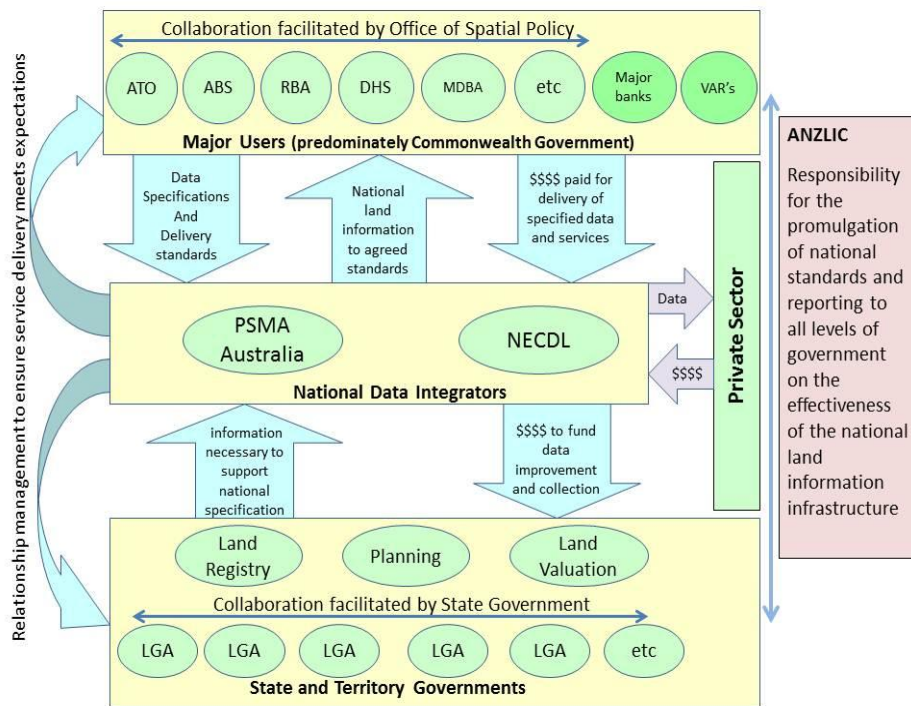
Relationship management to ensure service delivery meets expectations

Collaboration facilitated by Office of Spatial Policy

ATO
ABS
RBA
DHS
MDBA
etc
Major banks
VAR's

Major Users (predominately Commonwealth Government)

Data Specifications And Delivery standards

National land information to agreed standards

$$$$ paid for delivery of specified data and services

Private Sector

Data

$$$$

PSMA Australia

NECDL

National Data Integrators

information necessary to support national specification

$$$$ to fund data improvement and collection

Land Registry
Planning
Land Valuation

Collaboration facilitated by State Government

LGA
LGA
LGA
LGA
LGA
etc

State and Territory Governments

ANZLIC

Responsibility for the promulgation of national standards and reporting to all levels of government on the effectiveness of the national land information infrastructure